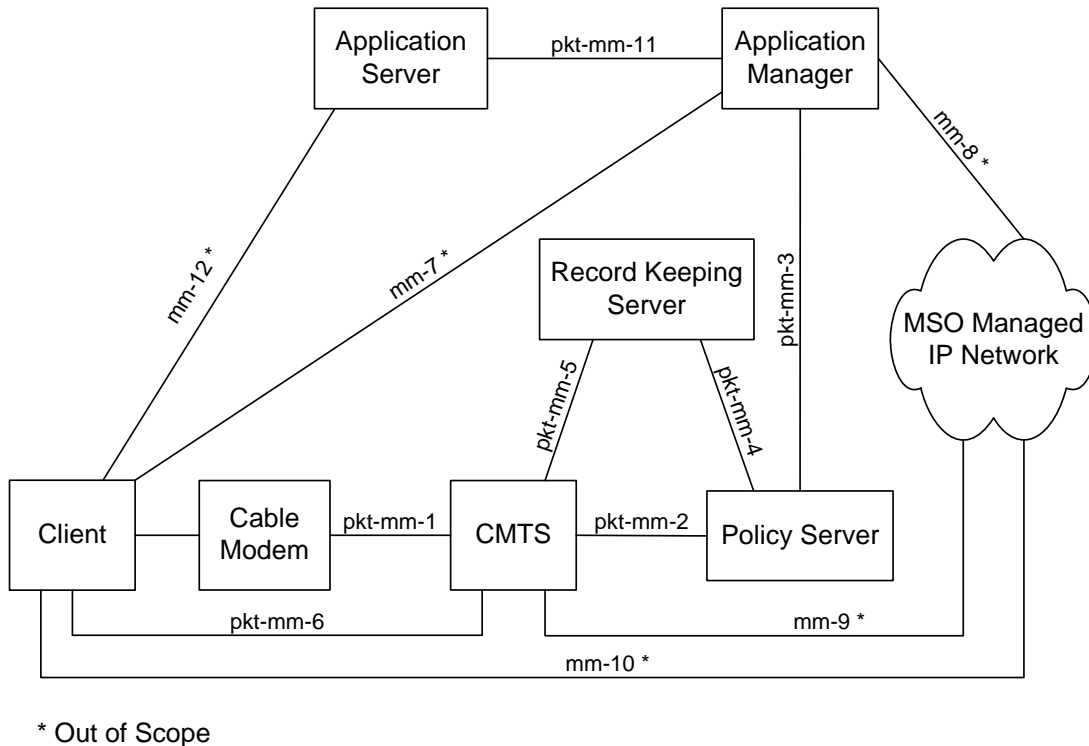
Application Server

pkt-mm-11

Application Manager

mm-8 *

mm-12 *

mm-7 *

Record Keeping Server

pkt-mm-3

MSO Managed IP Network

pkt-mm-5

pkt-mm-4

Client

Cable Modem

pkt-mm-1

CMTS

pkt-mm-2

Policy Server

pkt-mm-6

mm-9 *

mm-10 *

* Out of Scope